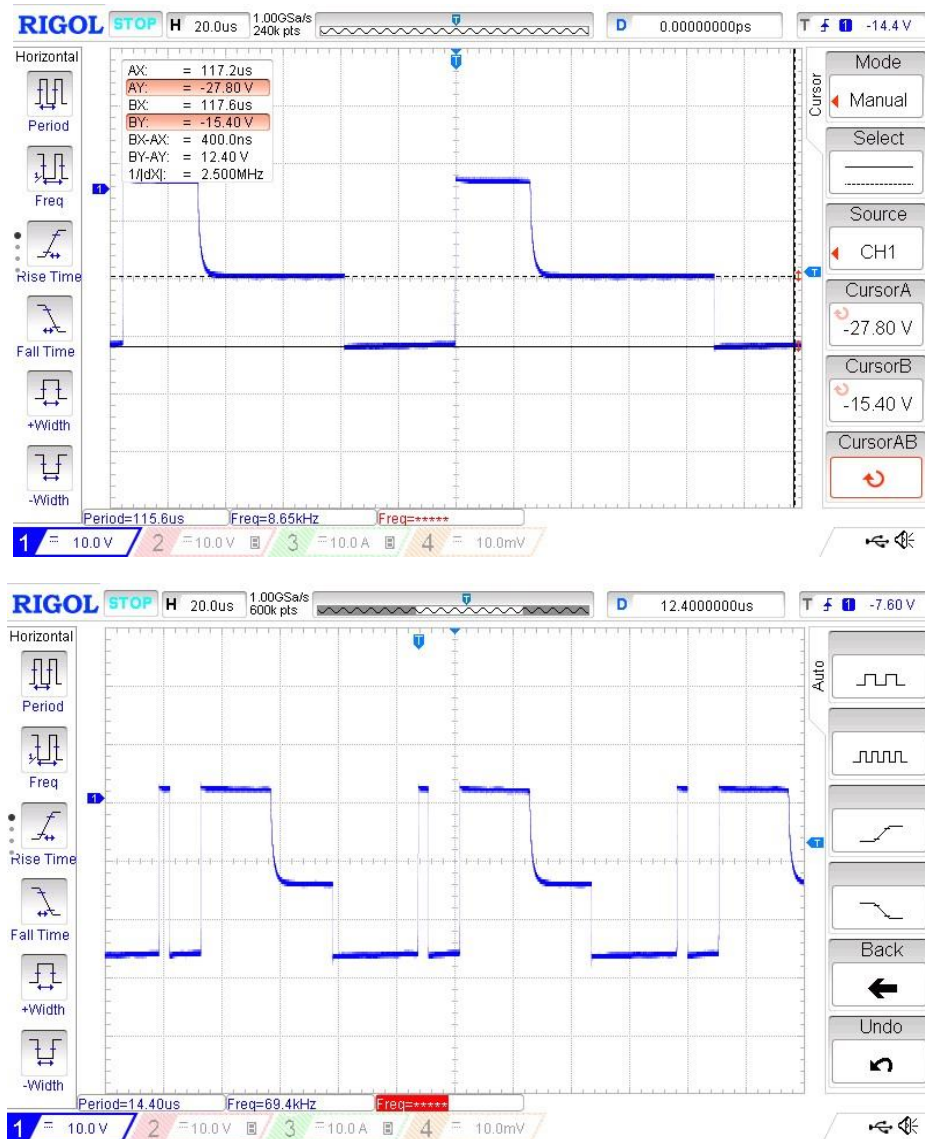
RIGOL STOP H 20.0us 1.00GSa/s 240k pts D 0.00000000ps T 1 -14.4 V

Horizontal
Period
Freq
Rise Time
Fall Time
+Width
-Width

AX: = 117.2us
AY: = -27.80 V
BX: = 117.6us
BY: = -15.40 V
BX-AX: = 400.0ns
BY-AY: = 12.40 V
1/|dX|: = 2.500MHz

Cursor
Mode
Manual
Select
Source
CH1
CursorA
-27.80 V
CursorB
-15.40 V
CursorAB

Period=115.6us Freq=8.65kHz Freq=*****

1 = 10.0 V 2 = 10.0 V 3 = 10.0 A 4 = 10.0mV

RIGOL STOP H 20.0us 1.00GSa/s 600k pts D 12.4000000us T 1 -7.60 V

Horizontal
Period
Freq
Rise Time
Fall Time
+Width
-Width

Auto
Back
Undo

Period=14.40us Freq=69.4kHz Freq=*****

1 = 10.0 V 2 = 10.0 V 3 = 10.0 A 4 = 10.0mV